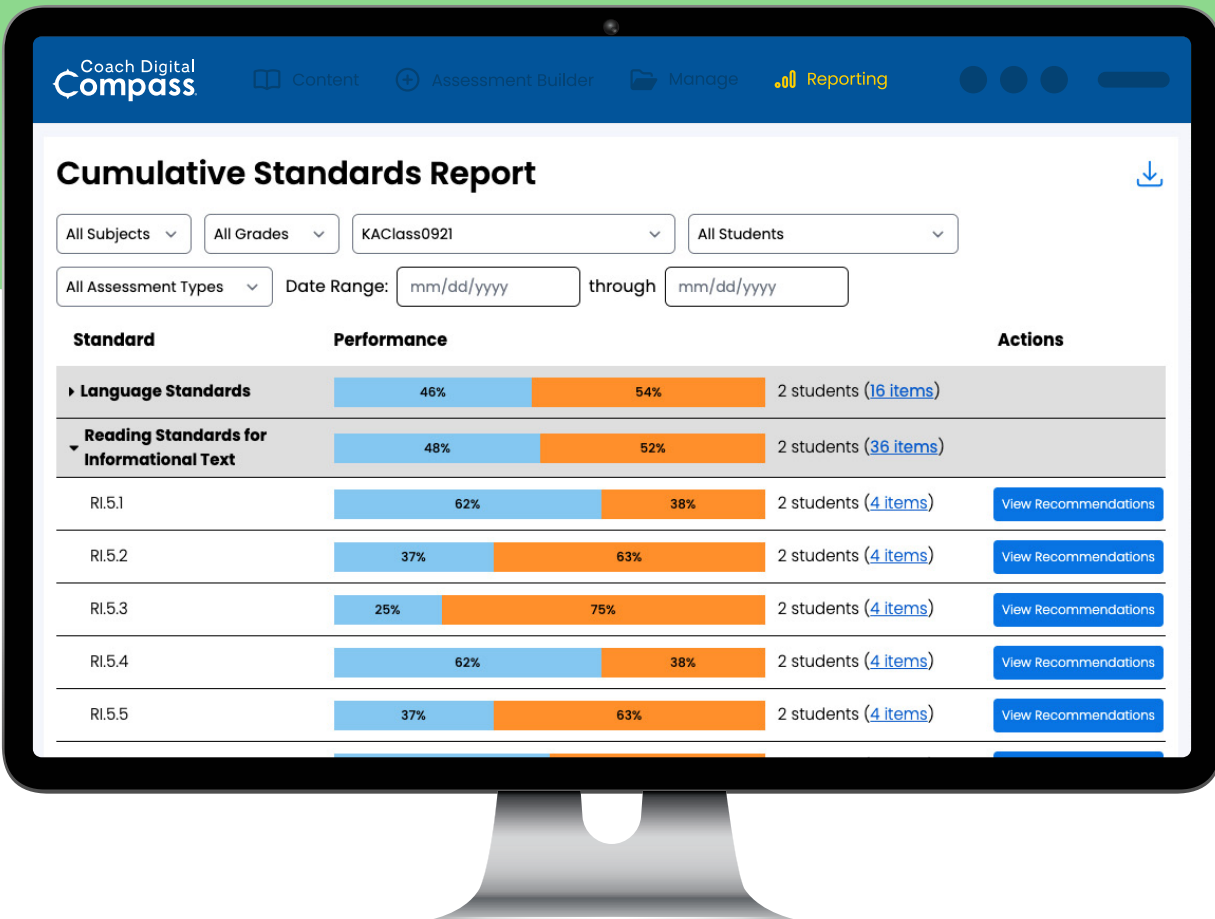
Coach Digital Compass

Content   Assessment Builder   Manage   Reporting

Cumulative Standards Report

All Subjects   All Grades   KAClass0921   All Students

All Assessment Types   Date Range: mm/dd/yyyy   through   mm/dd/yyyy

| Standard | Performance | | Actions |
|---|---|---|---|
| Language Standards | 46% 54% | 2 students (16 items) | |
| Reading Standards for Informational Text | 48% 52% | 2 students (36 items) | |
| RI.5.1 | 62% 38% | 2 students (4 items) | View Recommendations |
| RI.5.2 | 37% 63% | 2 students (4 items) | View Recommendations |
| RI.5.3 | 25% 75% | 2 students (4 items) | View Recommendations |
| RI.5.4 | 62% 38% | 2 students (4 items) | View Recommendations |
| RI.5.5 | 37% 63% | 2 students (4 items) | View Recommendations |